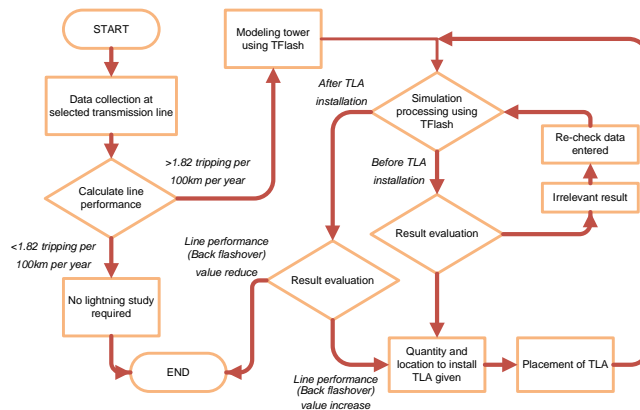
START

Data collection at selected transmission line

Calculate line performance

>1.82 tripping per 100km per year

<1.82 tripping per 100km per year

No lightning study required

END

Modeling tower using TFlash

After TLA installation

Simulation processing using TFlash

Before TLA installation

Re-check data entered

Irrelevant result

Result evaluation

Line performance (Back flashover) value reduce

Result evaluation

Quantity and location to install TLA given

Placement of TLA

Line performance (Back flashover) value increase